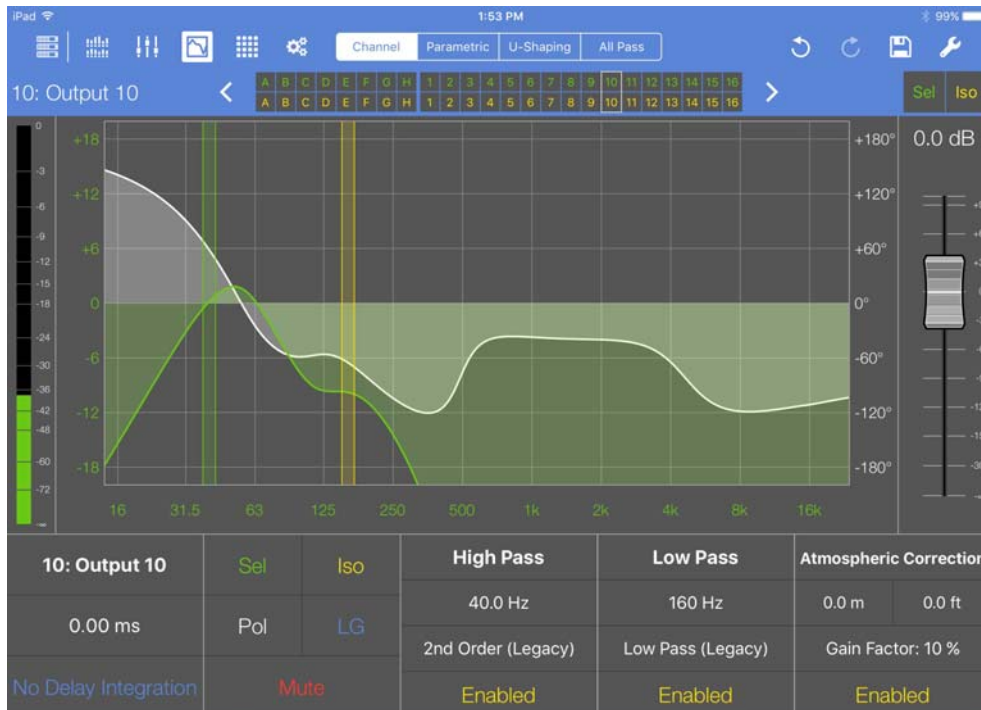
iPad 1:53 PM 99%

Channel Parametric U-Shaping All Pass

10: Output 10

| A | B | C | D | E | F | G | H | 1 | 2 | 3 | 4 | 5 | 6 | 7 | 8 | 9 | 10 | 11 | 12 | 13 | 14 | 15 | 16 |
|---|---|---|---|---|---|---|---|---|---|---|---|---|---|---|---|---|---|---|---|---|---|---|---|
| A | B | C | D | E | F | G | H | 1 | 2 | 3 | 4 | 5 | 6 | 7 | 8 | 9 | 10 | 11 | 12 | 13 | 14 | 15 | 16 |

Sel Iso

0 -3 -6 -9 -12 -15 -18 -24 -30 -36 -42 -48 -60 -72

+18 +12 +6 0 -6 -12 -18

+180° +120° +60° 0° -60° -120° -180°

16 31.5 63 125 250 500 1k 2k 4k 8k 16k

0.0 dB

| 10: Output 10 | Sel | Iso | High Pass | Low Pass | Atmospheric Correction | |
|---|---|---|---|---|---|---|
| 0.00 ms | Pol | LG | 40.0 Hz | 160 Hz | 0.0 m | 0.0 ft |
| No Delay Integration | Mute | | 2nd Order (Legacy) | Low Pass (Legacy) | Gain Factor: 10 % | |
| | | | Enabled | Enabled | Enabled | |